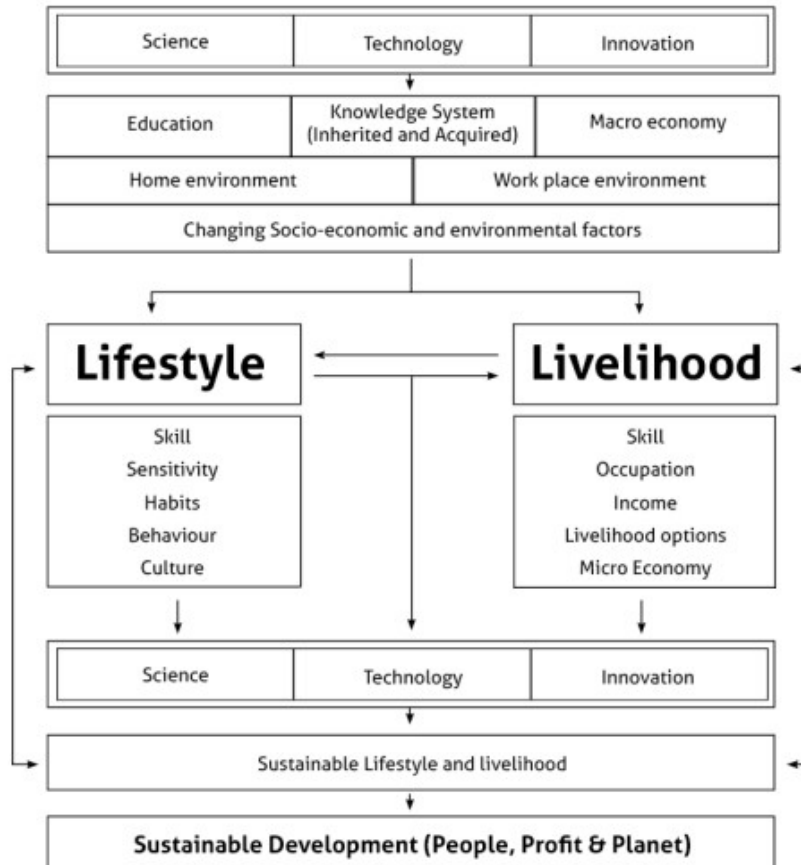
| Science | Technology | Innovation |
|---|---|---|

| Education | Knowledge System (Inherited and Acquired) | Macro economy |
|---|---|---|

| Home environment | Work place environment |
|---|---|

Changing Socio-economic and environmental factors

Lifestyle

Livelihood

Skill
Sensitivity
Habits
Behaviour
Culture

Skill
Occupation
Income
Livelihood options
Micro Economy

| Science | Technology | Innovation |
|---|---|---|

Sustainable Lifestyle and livelihood

Sustainable Development (People, Profit & Planet)